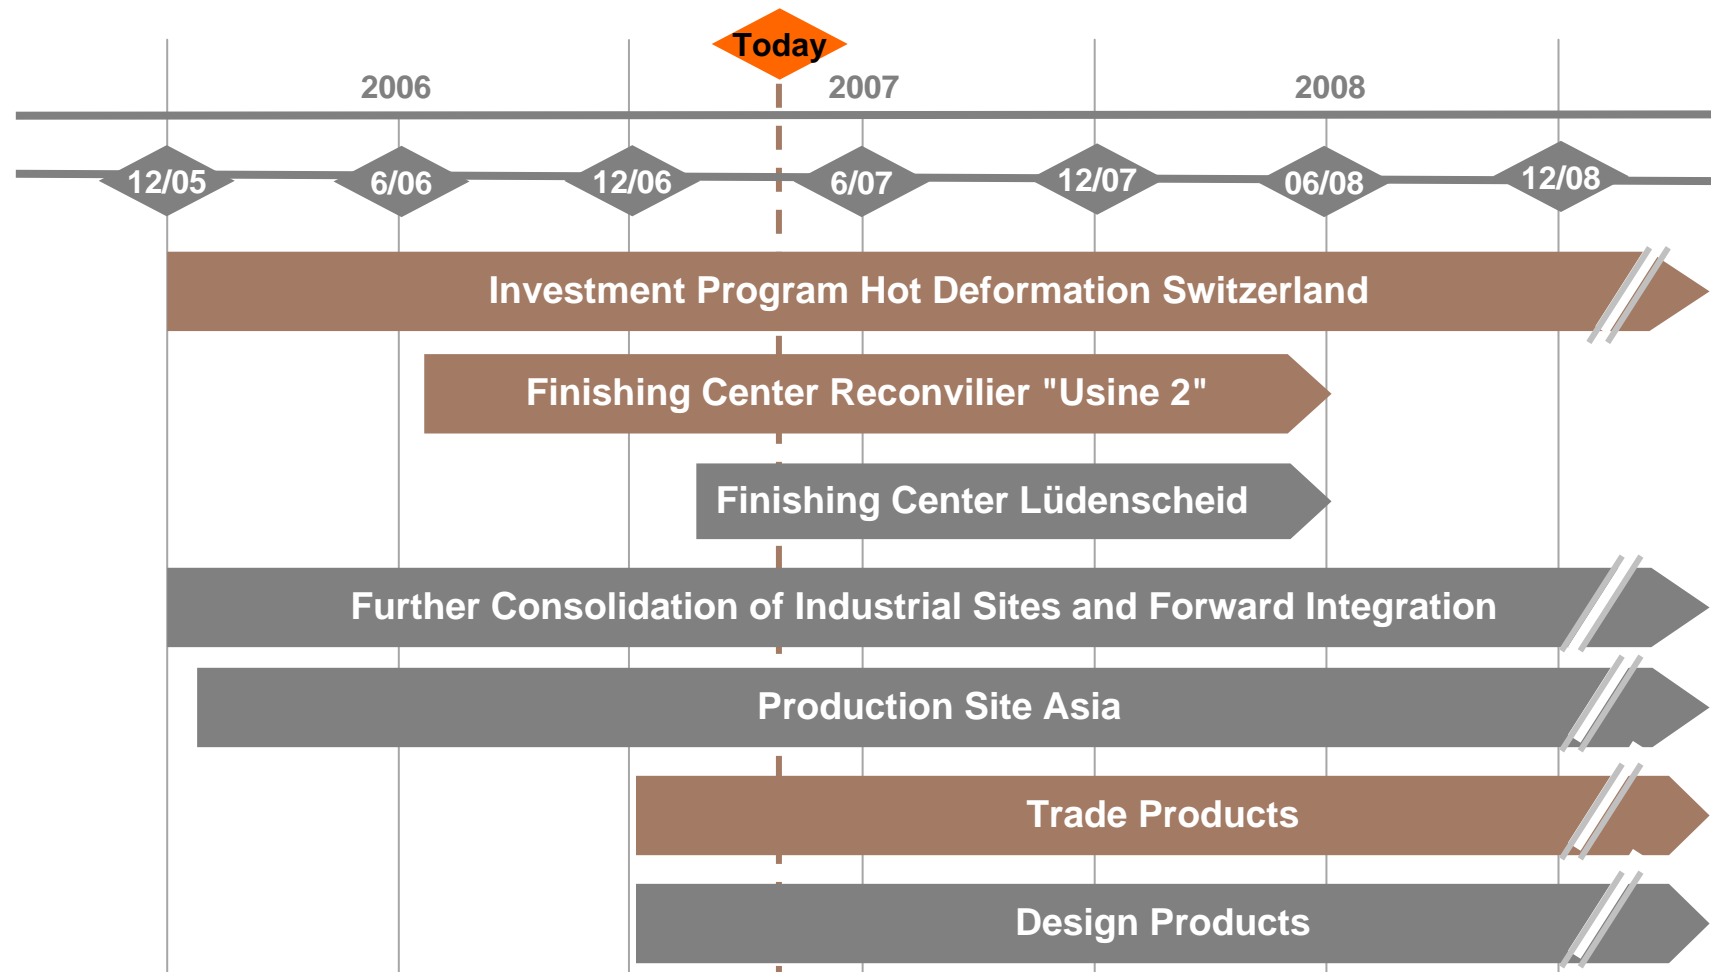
Today

2006

2007

2008

12/05

6/06

12/06

6/07

12/07

06/08

12/08

Investment Program Hot Deformation Switzerland

Finishing Center Reconvilier "Usine 2"

Finishing Center Lüdenscheid

Further Consolidation of Industrial Sites and Forward Integration

Production Site Asia

Trade Products

Design Products